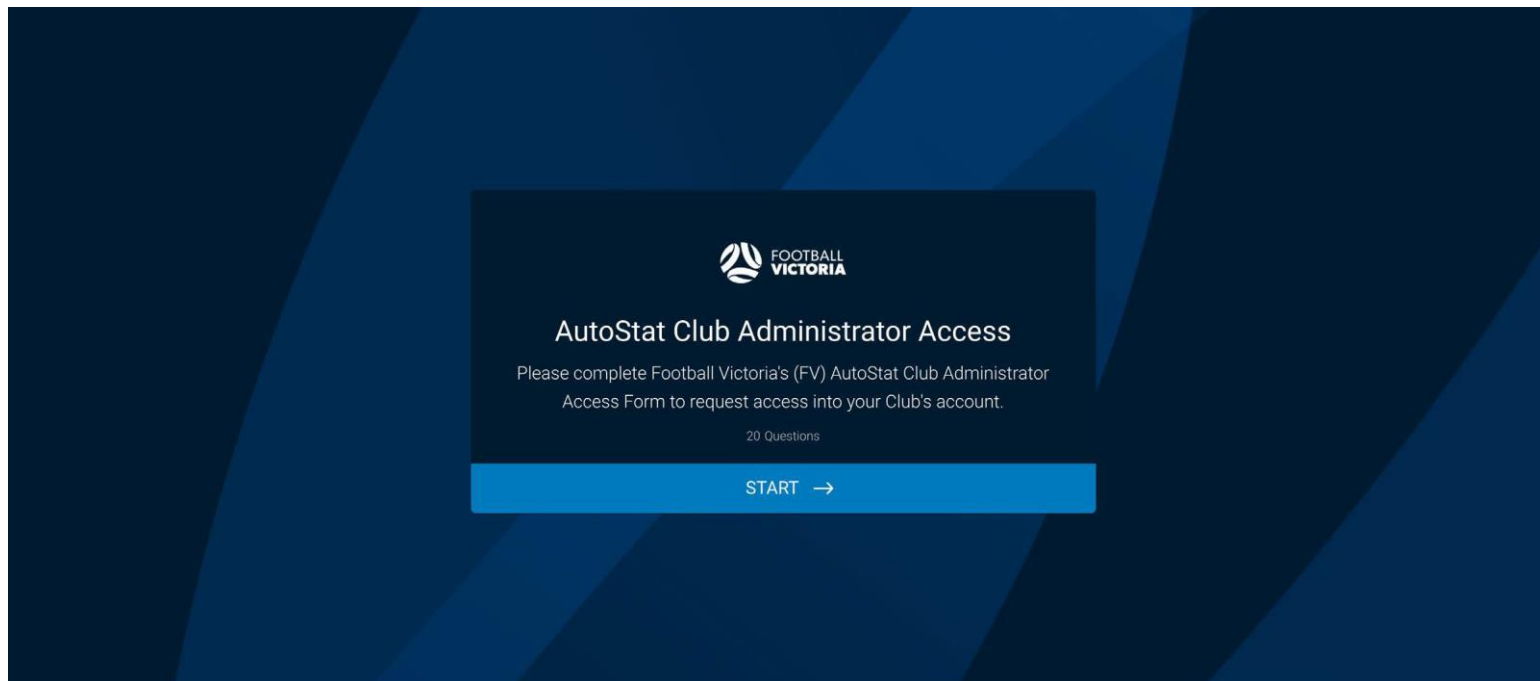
FOOTBALL
VICTORIA

AutoStat Club Administrator Access

Please complete Football Victoria's (FV) AutoStat Club Administrator Access Form to request access into your Club's account.

20 Questions

START →